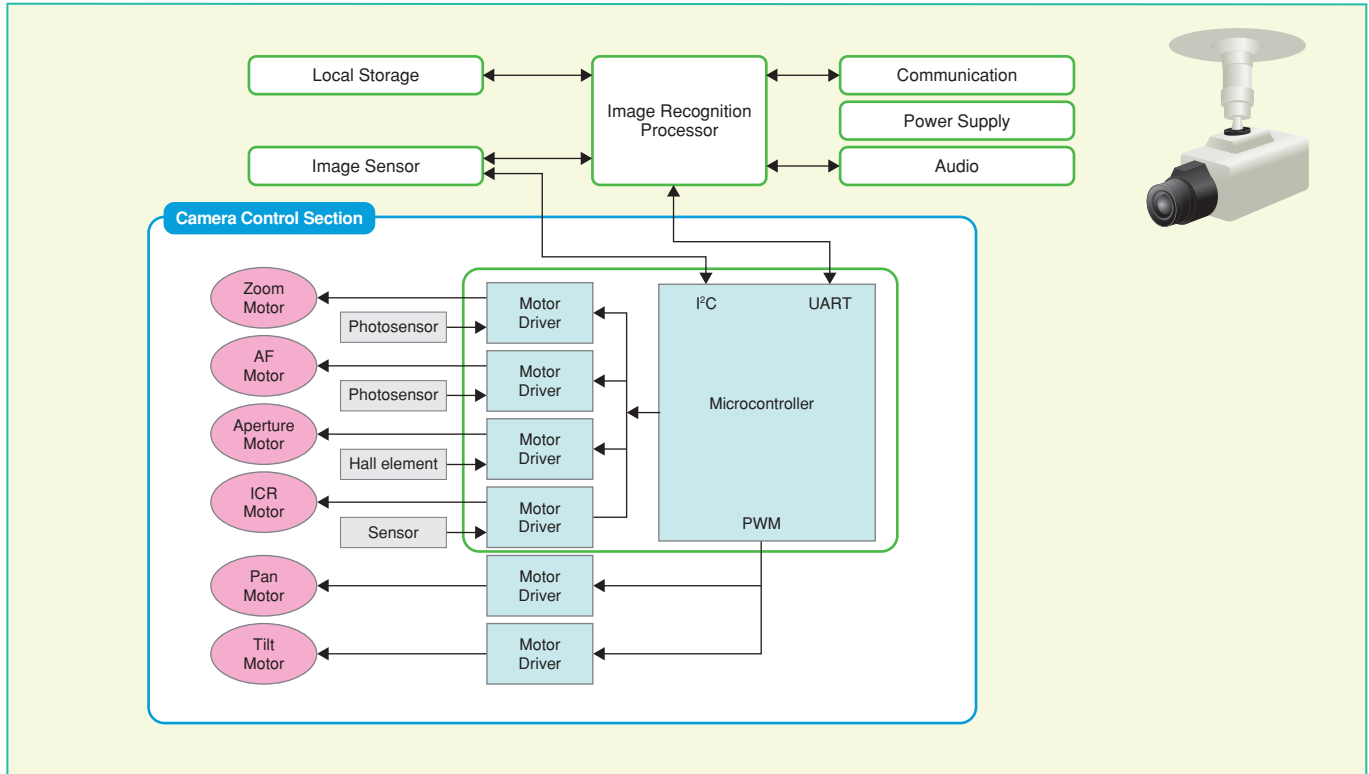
Local Storage

Image Recognition Processor

Communication

Power Supply

Image Sensor

Audio

Camera Control Section

Zoom Motor

Motor Driver

Photosensor

AF Motor

Motor Driver

Photosensor

Aperture Motor

Motor Driver

Hall element

ICR Motor

Motor Driver

Sensor

$I^2C$

UART

Microcontroller

PWM

Pan Motor

Motor Driver

Tilt Motor

Motor Driver